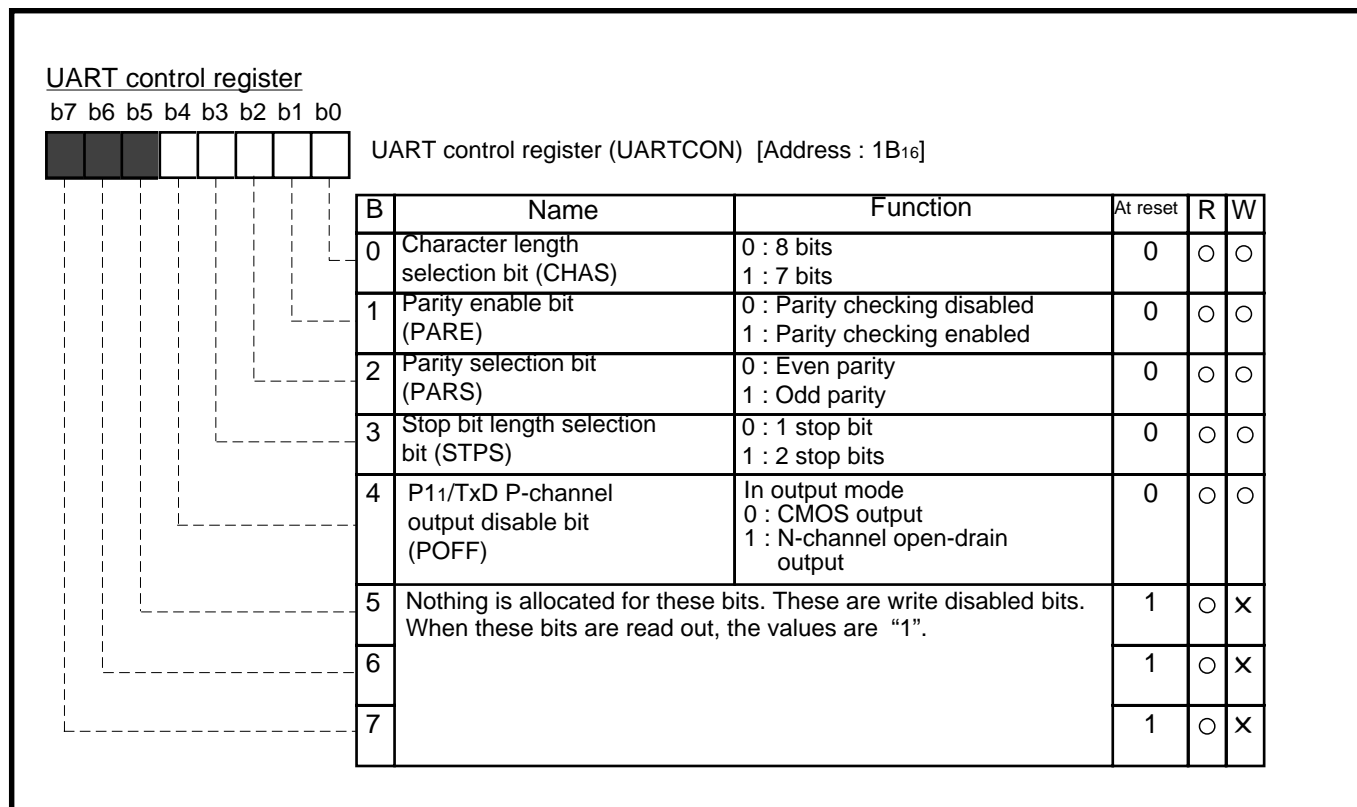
UART control register

b7 b6 b5 b4 b3 b2 b1 b0

UART control register (UARTCON) [Address : $1B_{16}$]

| B | Name | Function | At reset | R | W |
|---|---|---|---|---|---|
| 0 | Character length selection bit (CHAS) | 0 : 8 bits<br>1 : 7 bits | 0 | ○ | ○ |
| 1 | Parity enable bit (PARE) | 0 : Parity checking disabled<br>1 : Parity checking enabled | 0 | ○ | ○ |
| 2 | Parity selection bit (PARS) | 0 : Even parity<br>1 : Odd parity | 0 | ○ | ○ |
| 3 | Stop bit length selection bit (STPS) | 0 : 1 stop bit<br>1 : 2 stop bits | 0 | ○ | ○ |
| 4 | $P1_1$/TxD P-channel output disable bit (POFF) | In output mode<br>0 : CMOS output<br>1 : N-channel open-drain output | 0 | ○ | ○ |
| 5 | Nothing is allocated for these bits. These are write disabled bits. When these bits are read out, the values are “1”. | | 1 | ○ | × |
| 6 | | | 1 | ○ | × |
| 7 | | | 1 | ○ | × |